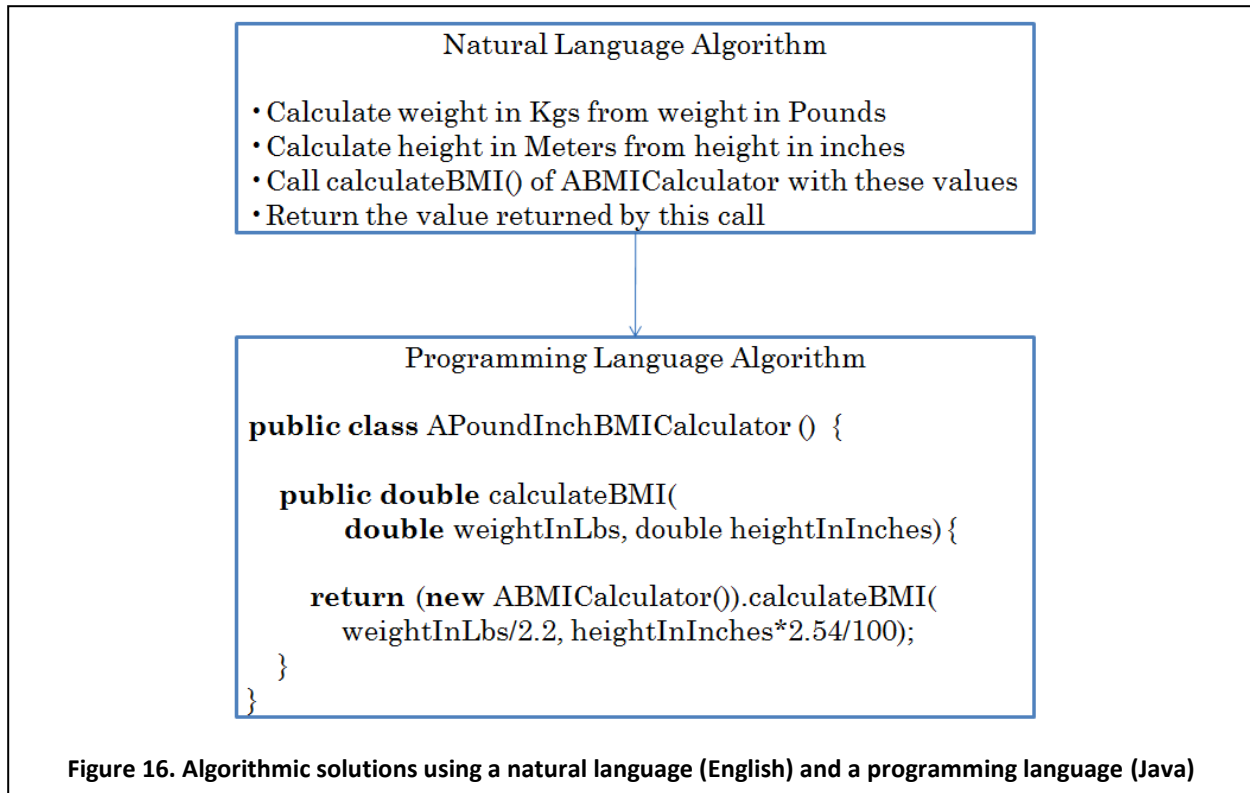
Natural Language Algorithm

• Calculate weight in Kgs from weight in Pounds
• Calculate height in Meters from height in inches
• Call calculateBMI() of ABMICalculator with these values
• Return the value returned by this call

Programming Language Algorithm

**public class** APoundInchBMICalculator () {

**public double** calculateBMI(
**double** weightInLbs, double heightInInches) {

**return** (**new** ABMICalculator()).calculateBMI(
weightInLbs/2.2, heightInInches*2.54/100);
}
}

**Figure 16. Algorithmic solutions using a natural language (English) and a programming language (Java)**